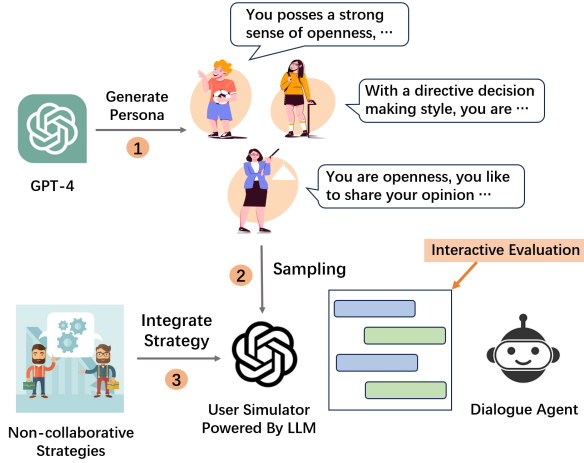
You posses a strong sense of openness, ⋯

Generate Persona

1

With a directive decision making style, you are ⋯

GPT-4

You are openness, you like to share your opinion ⋯

Interactive Evaluation

2

Sampling

Integrate Strategy

3

User Simulator Powered By LLM

Dialogue Agent

Non-collaborative Strategies